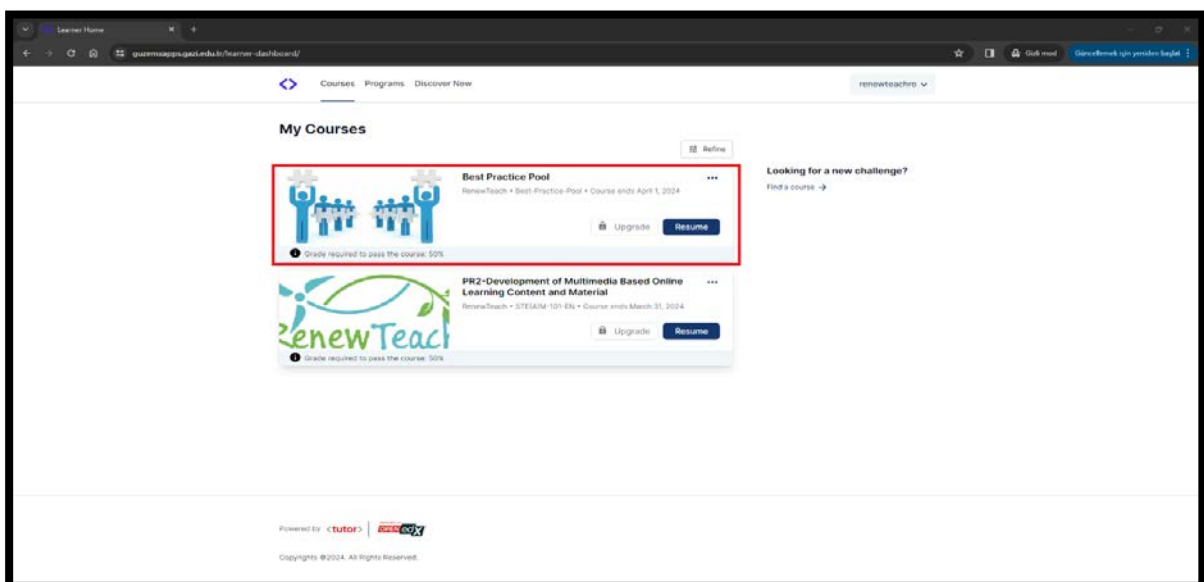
Learner Home

guzemoapps.gazi.edu.tr/learner-dashboard/

Gizli mod

Güncellemek için yeniden başlat

Courses Programs Discover New

renewteachro

My Courses

Refine

Best Practice Pool

RenewTeach • Best-Practice-Pool • Course ends April 1, 2024

Upgrade Resume

Grade required to pass the course: 50%

Looking for a new challenge?

Find a course →

PR2-Development of Multimedia Based Online Learning Content and Material

RenewTeach • STEIAM-101-EN • Course ends March 31, 2024

RenewTeach

Upgrade Resume

Grade required to pass the course: 50%

Powered by <tutor> open edX

Copyrights ©2024. All Rights Reserved.